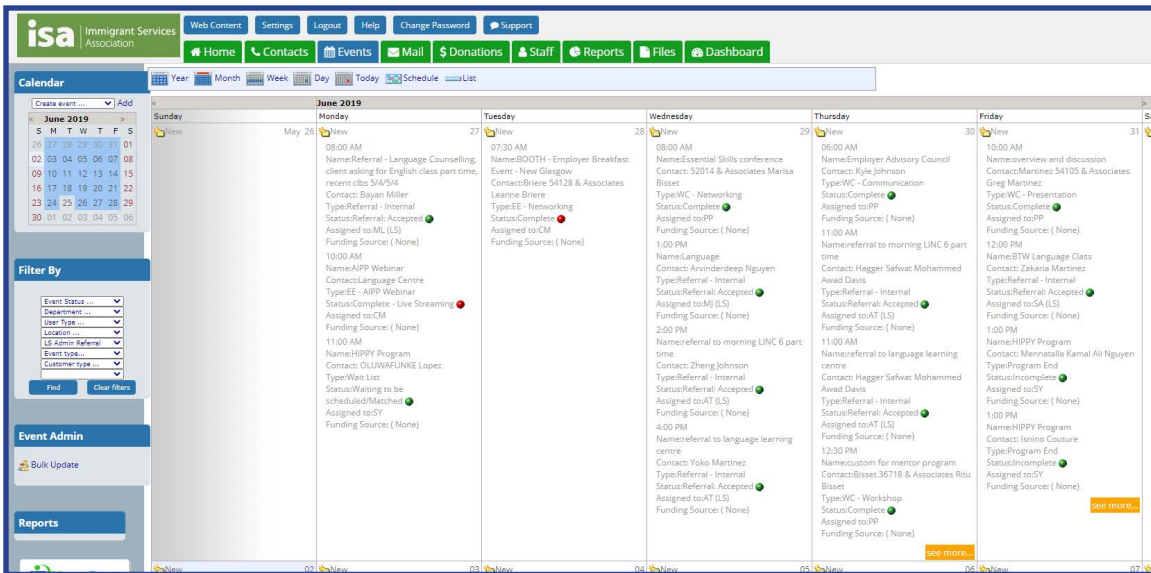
isa Immigrant Services Association

Web Content Settings Logout Help Change Password Support

Home Contacts Events Mail $ Donations Staff Reports Files Dashboard

Calendar

Create event ... Add

« June 2019 »

| S | M | T | W | T | F | S |
|---|---|---|---|---|---|---|
| 26 | 27 | 28 | 29 | 30 | 31 | 01 |
| 02 | 03 | 04 | 05 | 06 | 07 | 08 |
| 09 | 10 | 11 | 12 | 13 | 14 | 15 |
| 16 | 17 | 18 | 19 | 20 | 21 | 22 |
| 23 | 24 | 25 | 26 | 27 | 28 | 29 |
| 30 | 01 | 02 | 03 | 04 | 05 | 06 |

Filter By

Event Status ...
Department ...
User Type ...
Location ...
LS Admin Referral
Event type...
Customer type ...

Find Clear filters

Event Admin

Bulk Update

Reports

Year Month Week Day Today Schedule List

« June 2019 »

Sunday
New May 26

Monday
New 27
08:00 AM
Name:Referral - Language Counselling, client asking for English class part time, recent clbs 5/4/5/4
Contact: Bayan Miller
Type:Referral - Internal
Status:Referral: Accepted
Assigned to:ML (LS)
Funding Source: ( None)
10:00 AM
Name:AIPP Webinar
Contact:Language Centre
Type:EE - AIPP Webinar
Status:Complete - Live Streaming
Assigned to:CM
Funding Source: ( None)
11:00 AM
Name:HIPPY Program
Contact: OLUWAFUNKE Lopez
Type:Wait List
Status:Waiting to be scheduled/Matched
Assigned to:SY
Funding Source: ( None)

Tuesday
New 28
07:30 AM
Name:BOOTH - Employer Breakfast Event - New Glasgow
Contact:Briere 54128 & Associates Leanne Briere
Type:EE - Networking
Status:Complete
Assigned to:CM
Funding Source: ( None)

Wednesday
New 29
08:00 AM
Name:Essential Skills conference
Contact: 52014 & Associates Marisa Bisset
Type:WC - Networking
Status:Complete
Assigned to:PP
Funding Source: ( None)
1:00 PM
Name:Language
Contact: Arvinderdeep Nguyen
Type:Referral - Internal
Status:Referral: Accepted
Assigned to:MJ (LS)
Funding Source: ( None)
2:00 PM
Name:referral to morning LINC 6 part time
Contact: Zheng Johnson
Type:Referral - Internal
Status:Referral: Accepted
Assigned to:AT (LS)
Funding Source: ( None)
4:00 PM
Name:referral to language learning centre
Contact: Yoko Martinez
Type:Referral - Internal
Status:Referral: Accepted
Assigned to:AT (LS)
Funding Source: ( None)

Thursday
New 30
06:00 AM
Name:Employer Advisory Council
Contact: Kyle Johnson
Type:WC - Communication
Status:Complete
Assigned to:PP
Funding Source: ( None)
11:00 AM
Name:referral to morning LINC 6 part time
Contact: Hagger Safwat Mohammed Awad Davis
Type:Referral - Internal
Status:Referral: Accepted
Assigned to:AT (LS)
Funding Source: ( None)
11:00 AM
Name:referral to language learning centre
Contact: Hagger Safwat Mohammed Awad Davis
Type:Referral - Internal
Status:Referral: Accepted
Assigned to:AT (LS)
Funding Source: ( None)
12:30 PM
Name:custom for mentor program
Contact:Bisset 36718 & Associates Ritu Bisset
Type:WC - Workshop
Status:Complete
Assigned to:PP
Funding Source: ( None)
see more...

Friday
New 31
10:00 AM
Name:overview and discussion
Contact:Martinez 54105 & Associates Greg Martinez
Type:WC - Presentation
Status:Complete
Assigned to:PP
Funding Source: ( None)
12:00 PM
Name:BTW Language Class
Contact: Zakaria Martinez
Type:Referral - Internal
Status:Referral: Accepted
Assigned to:SA (LS)
Funding Source: ( None)
1:00 PM
Name:HIPPY Program
Contact: Mennatalla Kamal Ali Nguyen
Type:Program End
Status:Incomplete
Assigned to:SY
Funding Source: ( None)
1:00 PM
Name:HIPPY Program
Contact: Isnino Couture
Type:Program End
Status:Incomplete
Assigned to:SY
Funding Source: ( None)
see more...

Sa

New 02 New 03 New 04 New 05 New 06 New 07